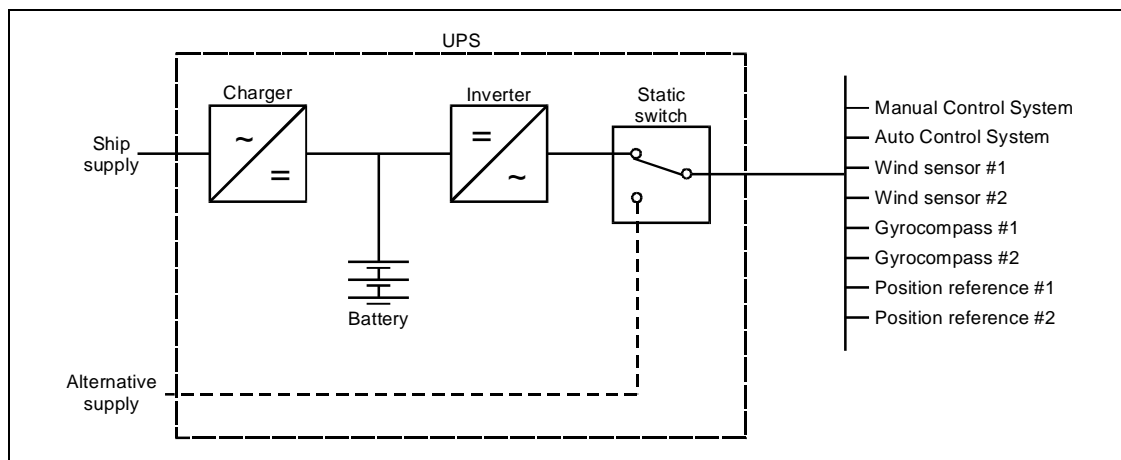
UPS

Charger

~

=

Inverter

=

~

Static switch

Ship supply

Battery

Alternative supply

Manual Control System
Auto Control System
Wind sensor #1
Wind sensor #2
Gyrocompass #1
Gyrocompass #2
Position reference #1
Position reference #2